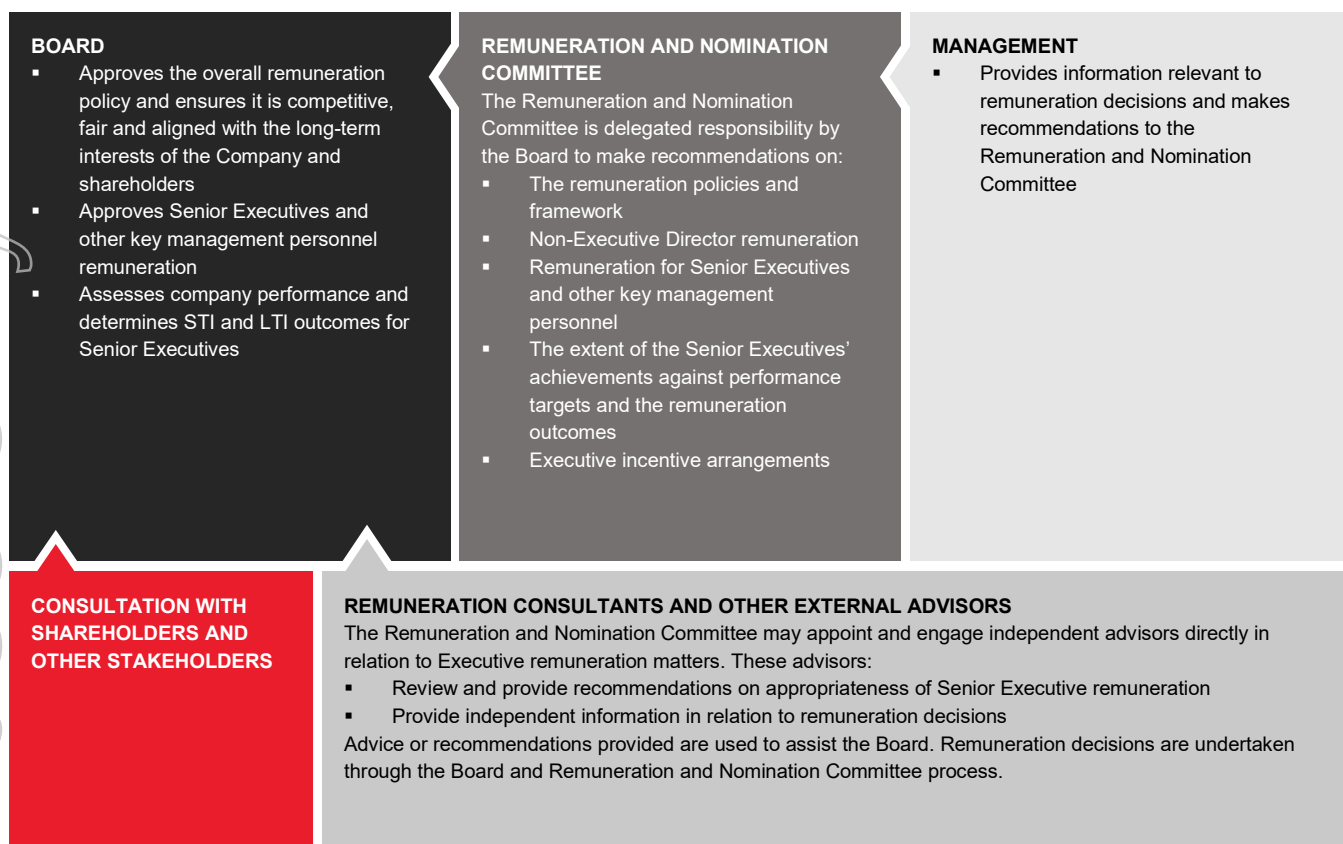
BOARD

- Approves the overall remuneration policy and ensures it is competitive, fair and aligned with the long-term interests of the Company and shareholders
- Approves Senior Executives and other key management personnel remuneration
- Assesses company performance and determines STI and LTI outcomes for Senior Executives

REMUNERATION AND NOMINATION COMMITTEE

The Remuneration and Nomination Committee is delegated responsibility by the Board to make recommendations on:

- The remuneration policies and framework
- Non-Executive Director remuneration
- Remuneration for Senior Executives and other key management personnel
- The extent of the Senior Executives' achievements against performance targets and the remuneration outcomes
- Executive incentive arrangements

MANAGEMENT

- Provides information relevant to remuneration decisions and makes recommendations to the Remuneration and Nomination Committee

CONSULTATION WITH SHAREHOLDERS AND OTHER STAKEHOLDERS

REMUNERATION CONSULTANTS AND OTHER EXTERNAL ADVISORS

The Remuneration and Nomination Committee may appoint and engage independent advisors directly in relation to Executive remuneration matters. These advisors:

- Review and provide recommendations on appropriateness of Senior Executive remuneration
- Provide independent information in relation to remuneration decisions

Advice or recommendations provided are used to assist the Board. Remuneration decisions are undertaken through the Board and Remuneration and Nomination Committee process.